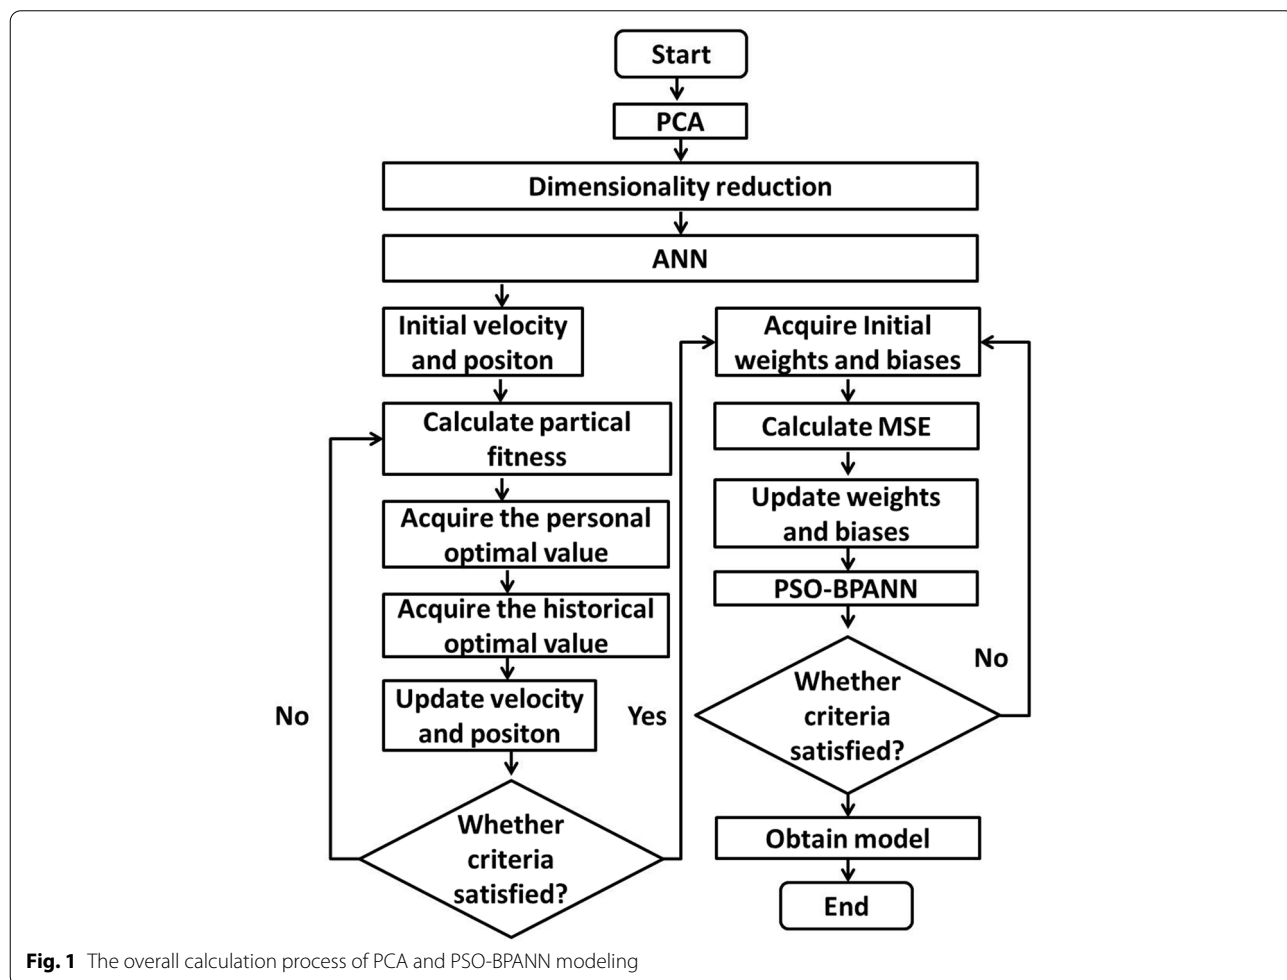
Start

PCA

Dimensionality reduction

ANN

Initial velocity and positon

Calculate partical fitness

Acquire the personal optimal value

Acquire the historical optimal value

Update velocity and positon

No

Yes

Whether criteria satisfied?

Acquire Initial weights and biases

Calculate MSE

Update weights and biases

PSO-BPANN

No

Whether criteria satisfied?

Obtain model

End

**Fig. 1** The overall calculation process of PCA and PSO-BPANN modeling